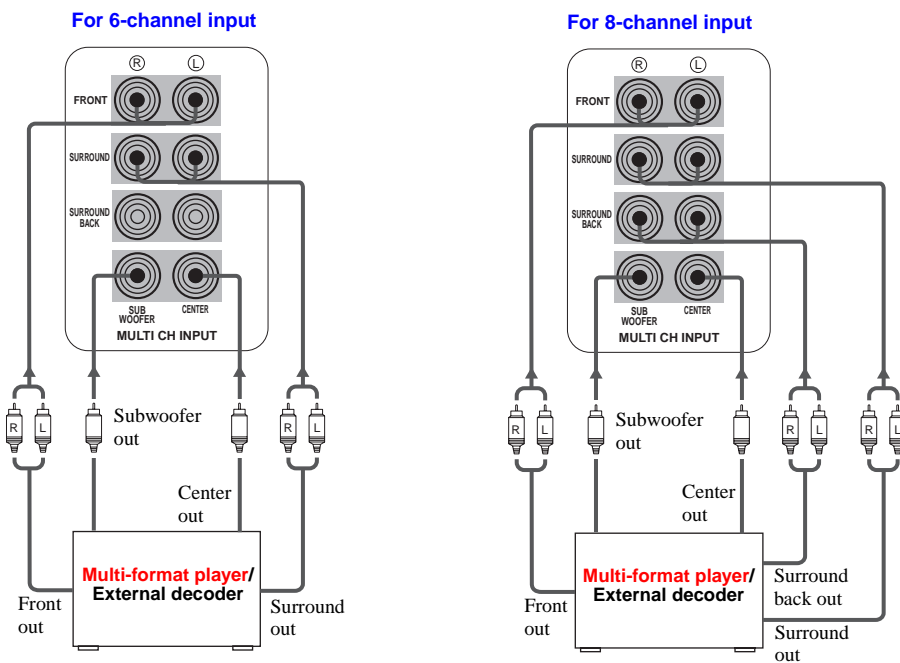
For 6-channel input

R L

FRONT

SURROUND

SURROUND BACK

SUB WOOFER

CENTER

MULTI CH INPUT

R L

R L

Subwoofer out

Center out

Multi-format player/ External decoder

Front out

Surround out

For 8-channel input

R L

FRONT

SURROUND

SURROUND BACK

SUB WOOFER

CENTER

MULTI CH INPUT

R L

R L

R L

Subwoofer out

Center out

Multi-format player/ External decoder

Front out

Surround back out

Surround out